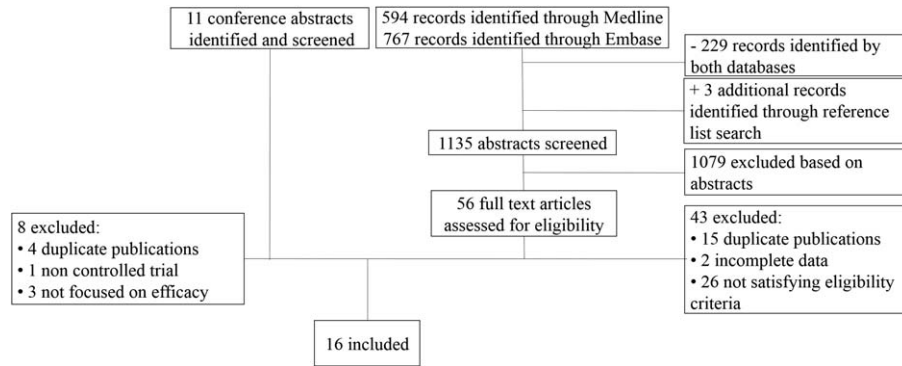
11 conference abstracts identified and screened

594 records identified through Medline
767 records identified through Embase

- 229 records identified by both databases

+ 3 additional records identified through reference list search

1135 abstracts screened

1079 excluded based on abstracts

56 full text articles assessed for eligibility

8 excluded:
• 4 duplicate publications
• 1 non controlled trial
• 3 not focused on efficacy

43 excluded:
• 15 duplicate publications
• 2 incomplete data
• 26 not satisfying eligibility criteria

16 included